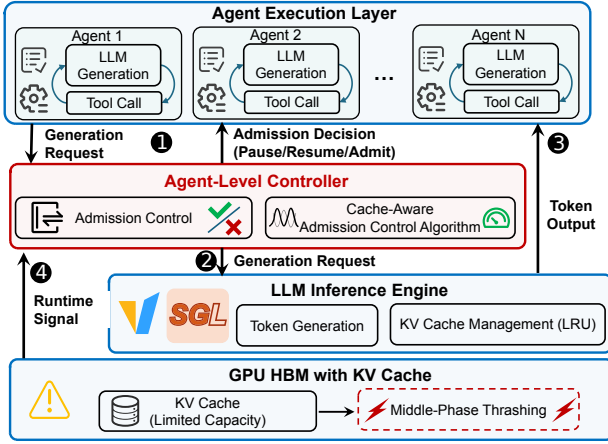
Agent Execution Layer

Agent 1
LLM Generation
Tool Call

Agent 2
LLM Generation
Tool Call

...

Agent N
LLM Generation
Tool Call

Generation Request
❶
Admission Decision (Pause/Resume/Admit)
❸

Agent-Level Controller
Admission Control
Cache-Aware Admission Control Algorithm

Token Output

❷ Generation Request

❹
Runtime Signal

SGL
LLM Inference Engine
Token Generation
KV Cache Management (LRU)

GPU HBM with KV Cache
KV Cache (Limited Capacity)
Middle-Phase Thrashing